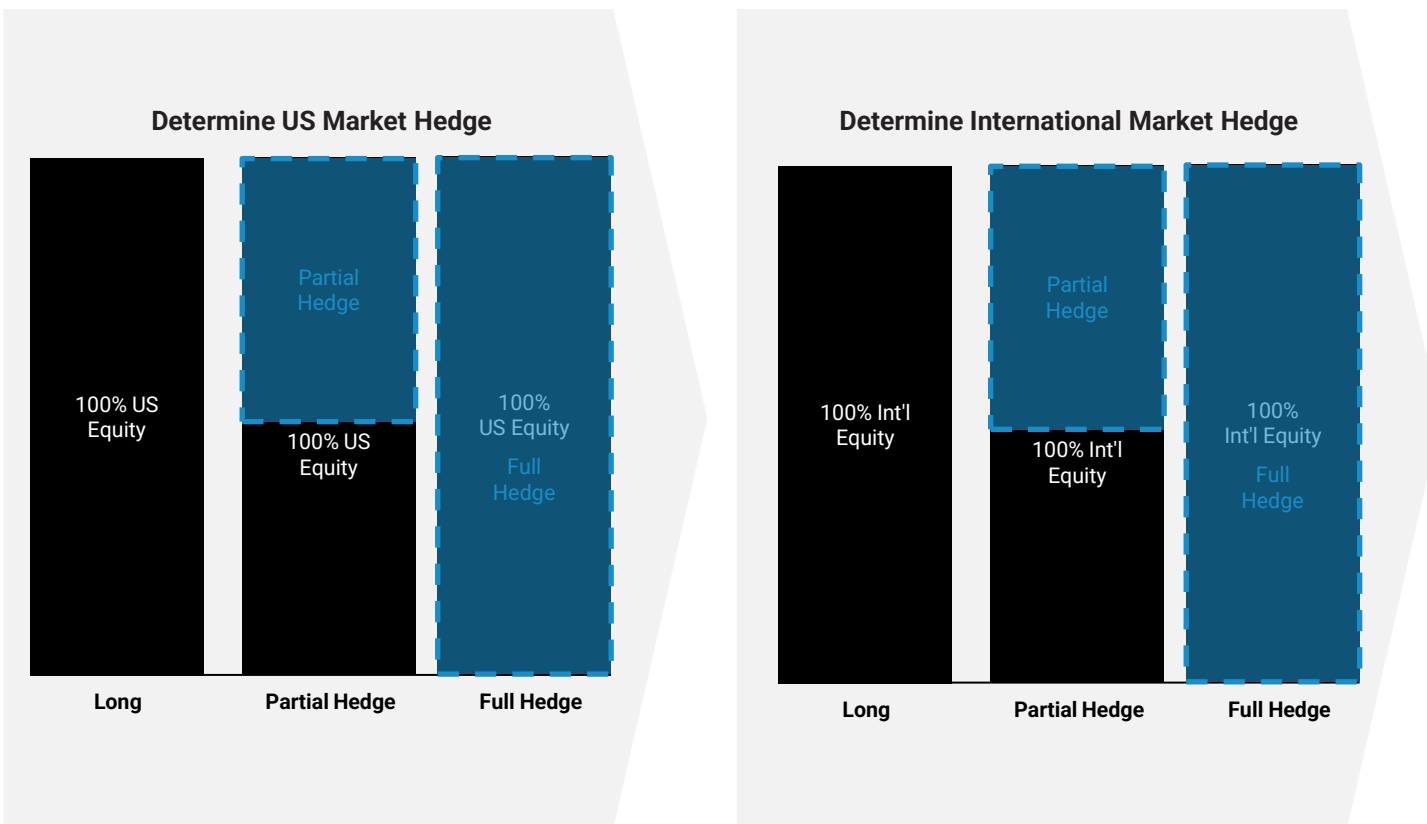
Determine US Market Hedge

100% US Equity

Partial Hedge

100% US Equity

100% US Equity

Full Hedge

Long

Partial Hedge

Full Hedge

Determine International Market Hedge

100% Int'l Equity

Partial Hedge

100% Int'l Equity

100% Int'l Equity

Full Hedge

Long

Partial Hedge

Full Hedge